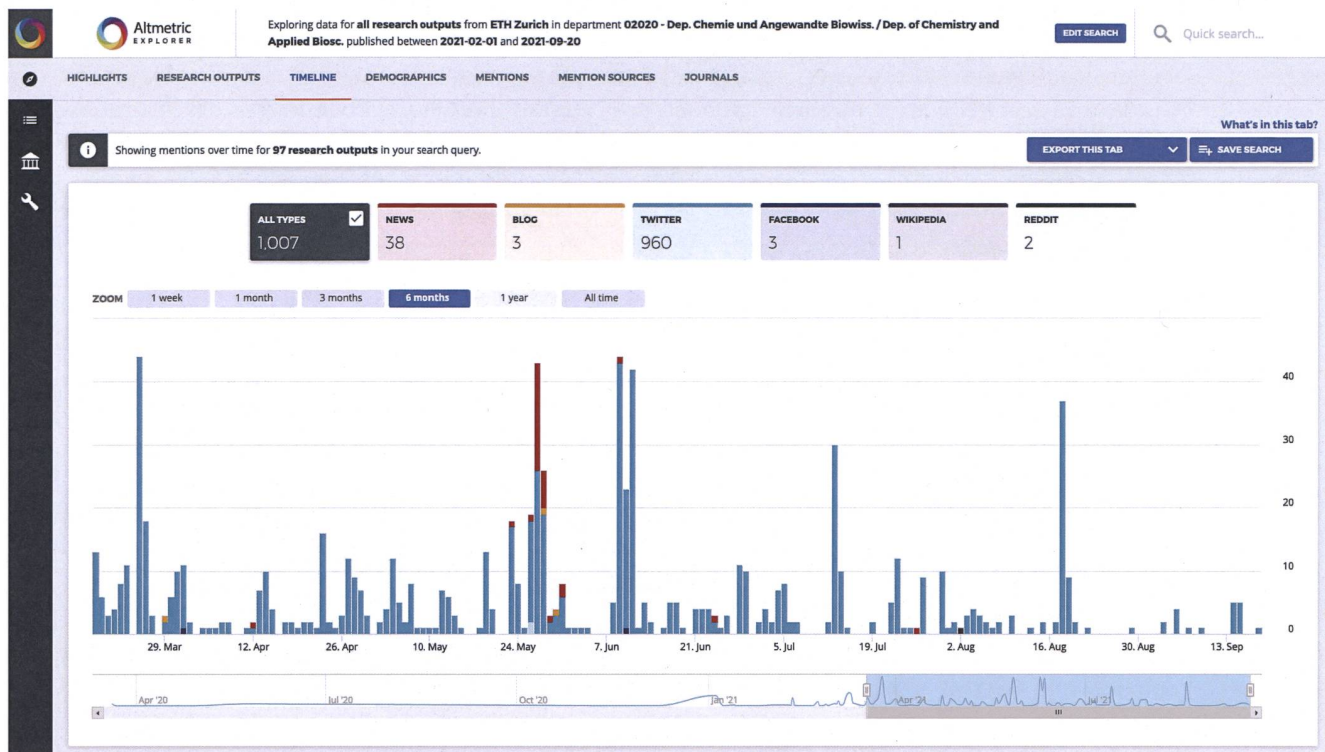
Altmetric EXPLORER

Exploring data for **all research outputs** from **ETH Zurich** in department **02020 - Dep. Chemie und Angewandte Biowiss. / Dep. of Chemistry and Applied Biosc.** published between **2021-02-01** and **2021-09-20**

EDIT SEARCH

Quick search...

HIGHLIGHTS RESEARCH OUTPUTS TIMELINE DEMOGRAPHICS MENTIONS MENTION SOURCES JOURNALS

What's in this tab?

Showing mentions over time for **97 research outputs** in your search query.

EXPORT THIS TAB

SAVE SEARCH

| ALL TYPES | NEWS | BLOG | TWITTER | FACEBOOK | WIKIPEDIA | REDDIT |
|---|---|---|---|---|---|---|
| 1,007 | 38 | 3 | 960 | 3 | 1 | 2 |

ZOOM 1 week 1 month 3 months 6 months 1 year All time

40
30
20
10
0

29. Mar 12. Apr 26. Apr 10. May 24. May 7. Jun 21. Jun 5. Jul 19. Jul 2. Aug 16. Aug 30. Aug 13. Sep

Apr '20 Jul '20 Oct '20 Jan '21 Apr '21 Jul '21